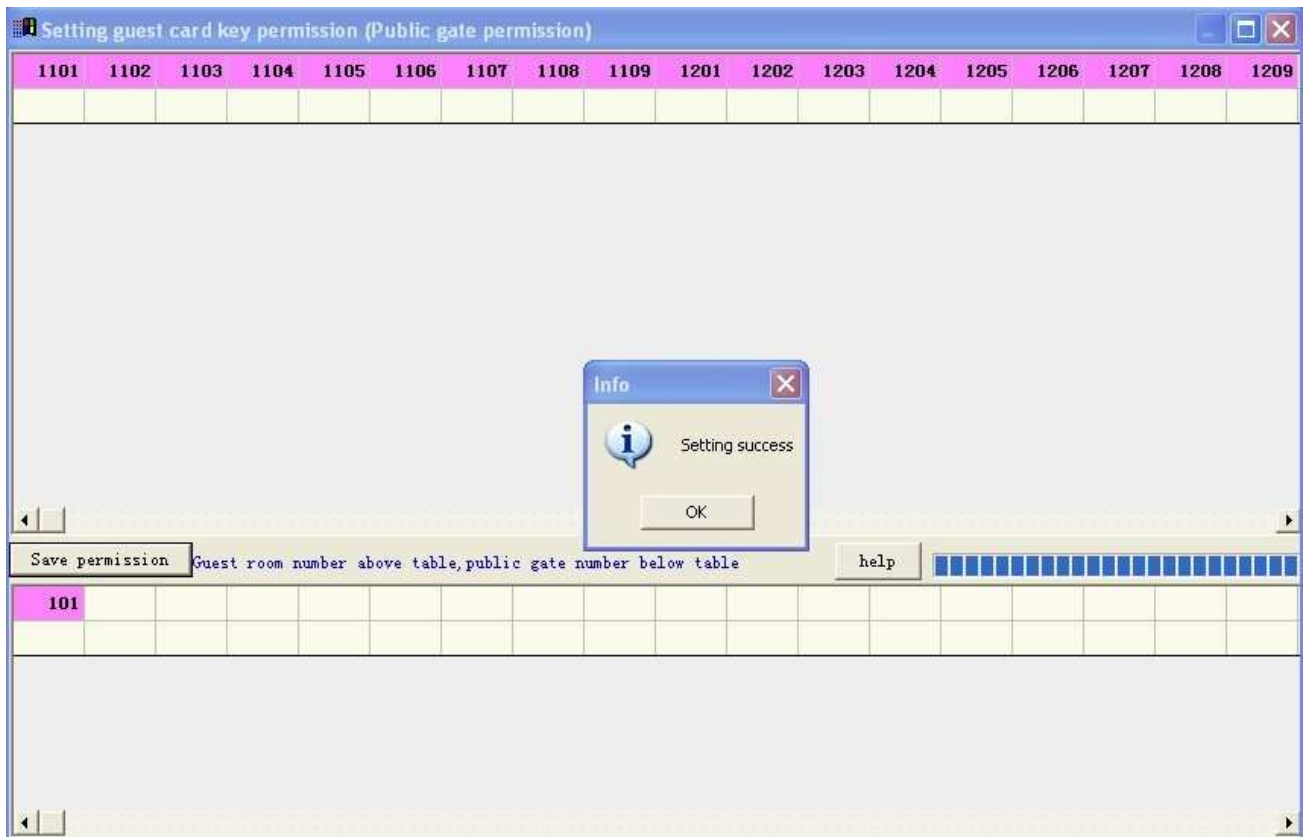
Setting guest card key permission (Public gate permission)

| 1101 | 1102 | 1103 | 1104 | 1105 | 1106 | 1107 | 1108 | 1109 | 1201 | 1202 | 1203 | 1204 | 1205 | 1206 | 1207 | 1208 | 1209 |
|---|---|---|---|---|---|---|---|---|---|---|---|---|---|---|---|---|---|
| | | | | | | | | | | | | | | | | | |

Info

Setting success

OK

Save permission Guest room number above table, public gate number below table help

| 101 | | | | | | | | | | | | | | | | | |
|---|---|---|---|---|---|---|---|---|---|---|---|---|---|---|---|---|---|
| | | | | | | | | | | | | | | | | | |